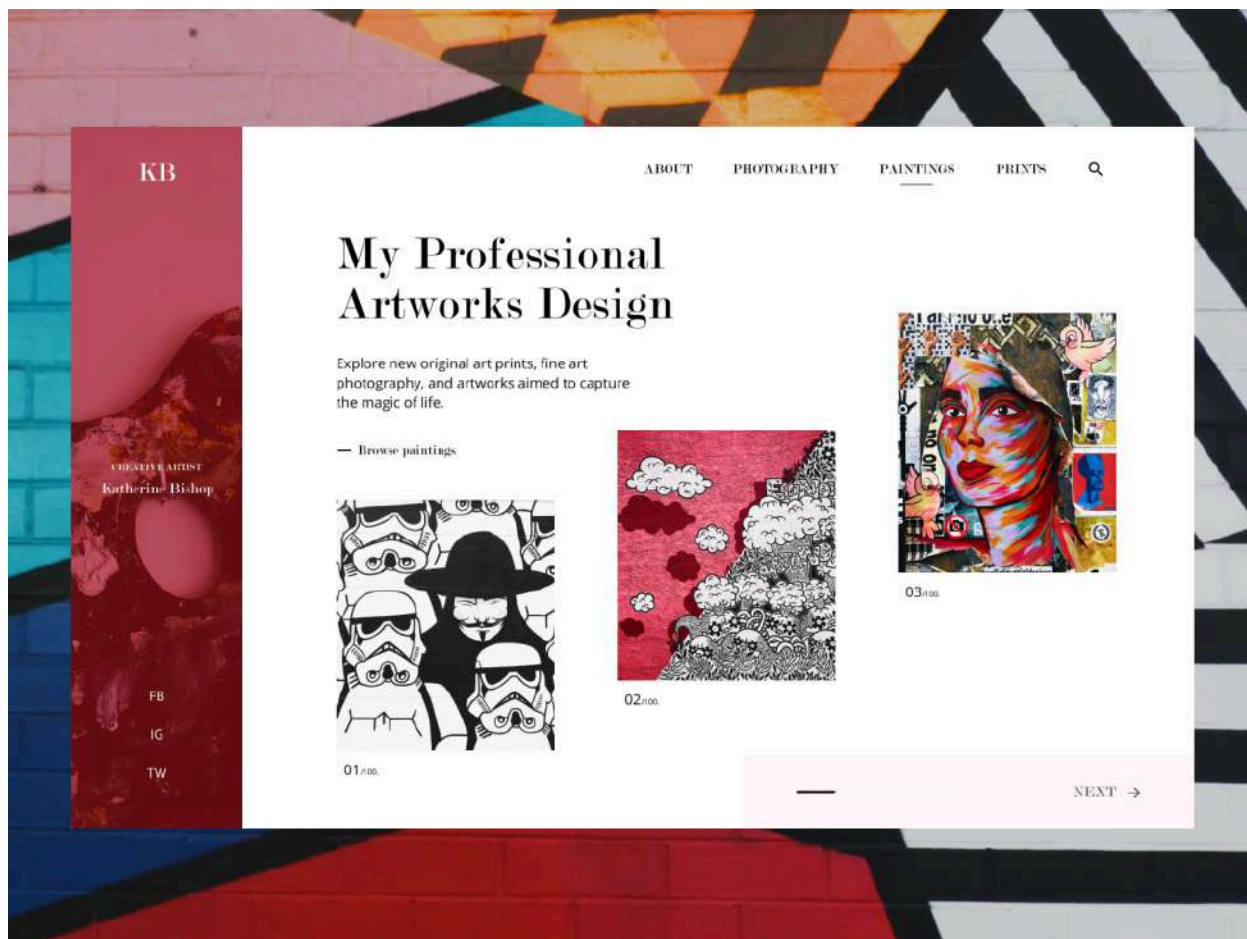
KB

CREATIVE ARTIST
Katherine Bishop

FB
IG
TW

ABOUT PHOTOGRAPHY PAINTINGS PRINTS

My Professional Artworks Design

Explore new original art prints, fine art photography, and artworks aimed to capture the magic of life.

— Browse paintings

01/100.

02/100.

03/100.

NEXT →